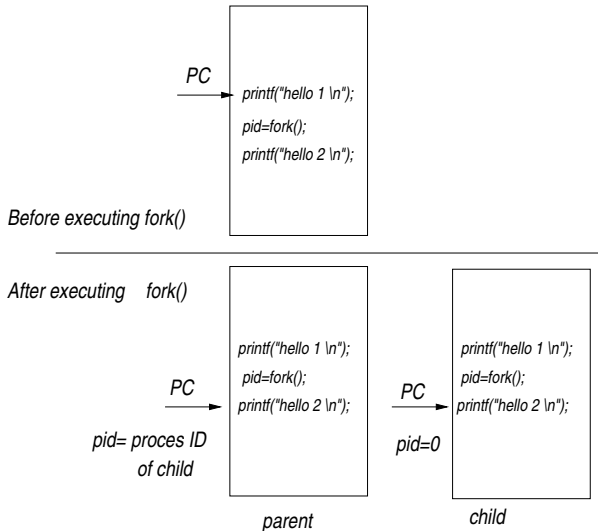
PC

printf("hello 1 \n");
pid=fork();
printf("hello 2 \n");

Before executing fork()

After executing fork()

printf("hello 1 \n");
pid=fork();
printf("hello 2 \n");

PC

pid= proces ID of child

parent

PC

pid=0

printf("hello 1 \n");
pid=fork();
printf("hello 2 \n");

child